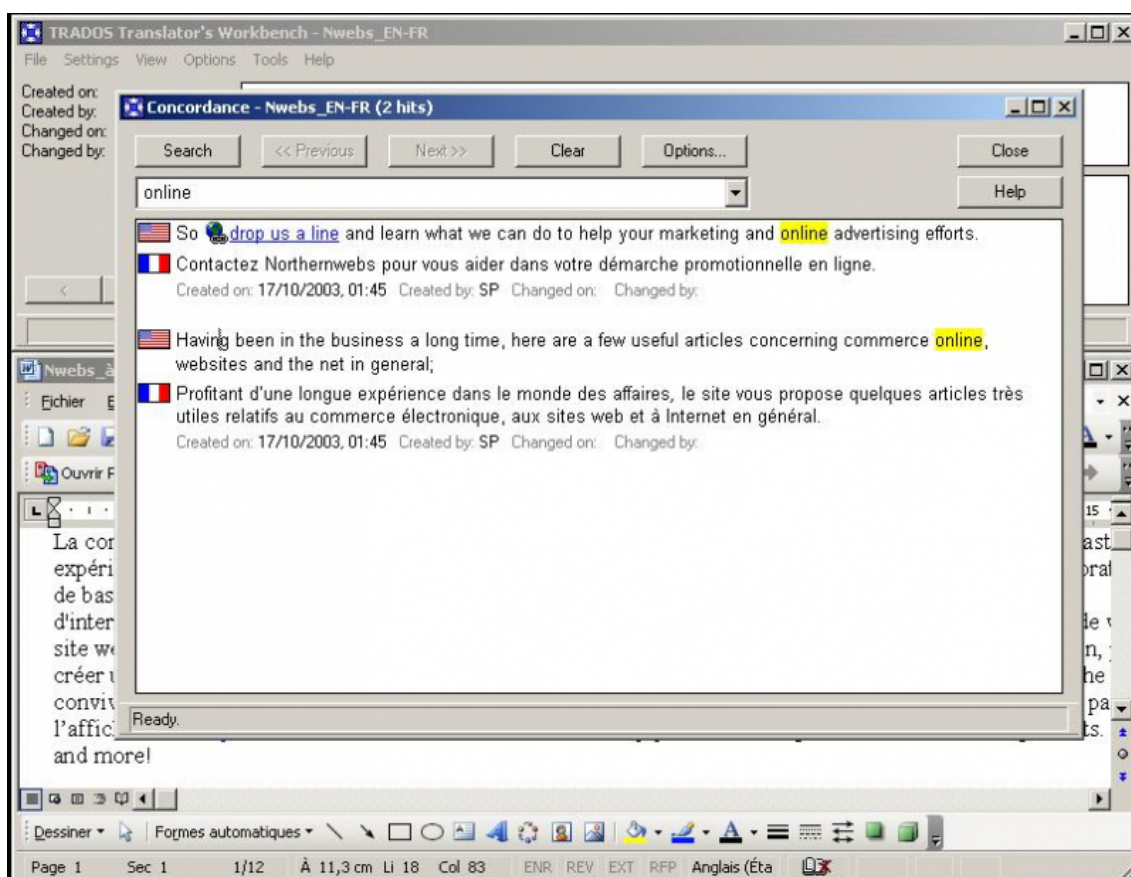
TRADOS Translator's Workbench - Nwebs_EN-FR
File Settings View Options Tools Help

Created on:
Created by:
Changed on:
Changed by:

Concordance - Nwebs_EN-FR (2 hits)

Search | << Previous | Next >> | Clear | Options... | Close

online

Help

So drop us a line and learn what we can do to help your marketing and online advertising efforts.

Contactez Northernwebs pour vous aider dans votre démarche promotionnelle en ligne.

Created on: 17/10/2003, 01:45 Created by: SP Changed on: Changed by:

Having been in the business a long time, here are a few useful articles concerning commerce online, websites and the net in general;

Profitant d'une longue expérience dans le monde des affaires, le site vous propose quelques articles très utiles relatifs au commerce électronique, aux sites web et à Internet en général.

Created on: 17/10/2003, 01:45 Created by: SP Changed on: Changed by:

Ready.

Nwebs_à

Fichier

Ouvrir

La cor
expéri
de bas
d'inter
site we
créer
convi
l'affic
and more!

ast
ora
de
n,
he
pa
ts.

15

Dessiner ▾ Formes automatiques ▾

Page 1 Sec 1 1/12 À 11,3 cm Li 18 Col 83 ENR REV EXT RFP Anglais (Éta